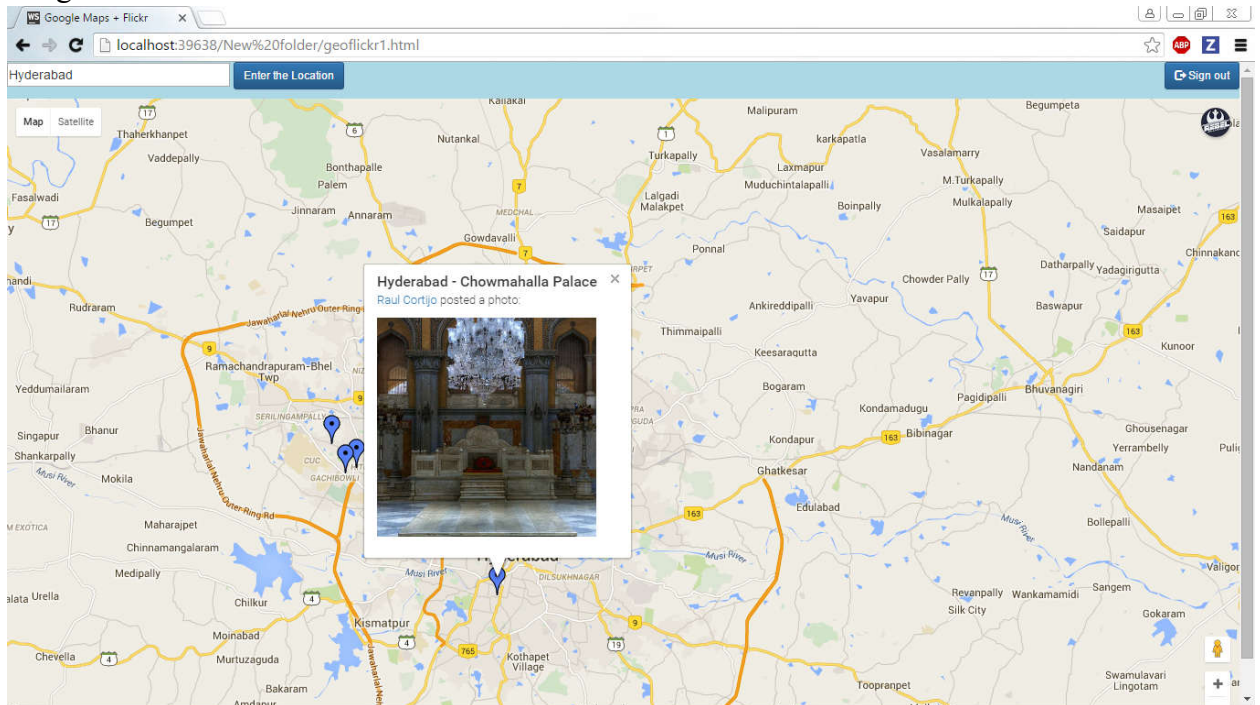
WS Google Maps + Flickr ×

localhost:39638/New%20folder/geoflickr1.html

ABP Z

Hyderabad

Enter the Location

Sign out

Map Satellite

Hyderabad - Chowmahalla Palace ×
Raul Cortijo posted a photo:

Kallakal
Malipuram
Begumpeta
Thaherkhanpet
Nutankal
karkapatla
Vaddepally
Turkapally
Vasalamarry
Bonthapalle
Laxmapur
Palem
Muduchintalapalli
M.Turkapally
Fasalwadi
Lalgadi Malakpet
Jinnaram
Annaram
Boinpally
Mulkalapally
Masaipet
Begumpet
MEDCHAL
Saidapur
Gowdavalli
Ponnal
Chinnakand
Datharpally
Yadagirigutta
Chowder Pally
Rudraram
Ankireddipalli
Yavapur
Baswapur
Jawaharlal Nehru Outer Ring
Thimmaipalli
Kunoor
Ramachandrapuram-Bhel Twp
Keesaragutta
Yeddumailaram
Bogaram
Bhuvanagiri
SERILINGAMPALLY
Pagidipalli
Kondamadugu
Ghousenagar
Singapur
Bhanur
Bibinagar
Kondapur
Yerrambelly
Shankarpally
CUC
Nandanam
GACHIBOWLI
Ghatkesar
Musi River
Mokila
Edulabad
Jawaharlal Nehru Outer Ring Rd
Musi River
Bollepalli
Maharajpet
Chinnamangalaram
Hyderabad
Musi River
Medipally
Musi River
DILSUKHNAGAR
Valigon
Sangem
Urella
Chilkur
Revanpally
Wankamamidi
Silk City
Gokaram
Kismatpur
Moinabad
Chevella
Murtuzaguda
Kothapet Village
Swamulavari Lingotam
Bakaram
Toopranpet